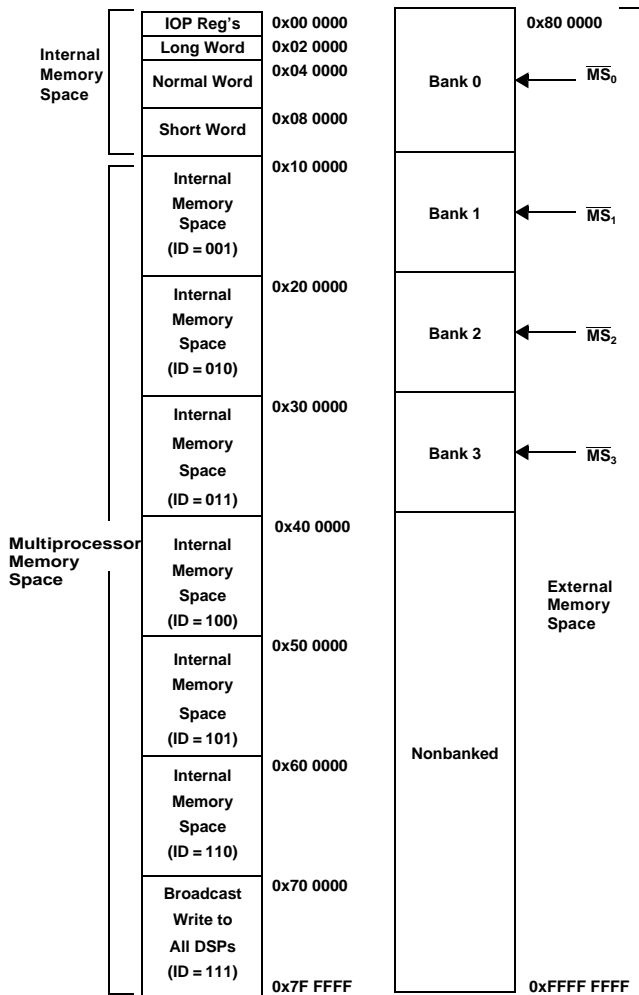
Internal Memory Space

IOP Reg's
0x00 0000
Long Word
0x02 0000
Normal Word
0x04 0000
Short Word
0x08 0000

Multiprocessor Memory Space

Internal Memory Space (ID = 001)
0x10 0000
Internal Memory Space (ID = 010)
0x20 0000
Internal Memory Space (ID = 011)
0x30 0000
Internal Memory Space (ID = 100)
0x40 0000
Internal Memory Space (ID = 101)
0x50 0000
Internal Memory Space (ID = 110)
0x60 0000
Broadcast Write to All DSPs (ID = 111)
0x70 0000
0x7F FFFF

0x80 0000
Bank 0
$\overline{MS}_0$
Bank 1
$\overline{MS}_1$
Bank 2
$\overline{MS}_2$
Bank 3
$\overline{MS}_3$
Nonbanked

External Memory Space

0xFFFF FFFF